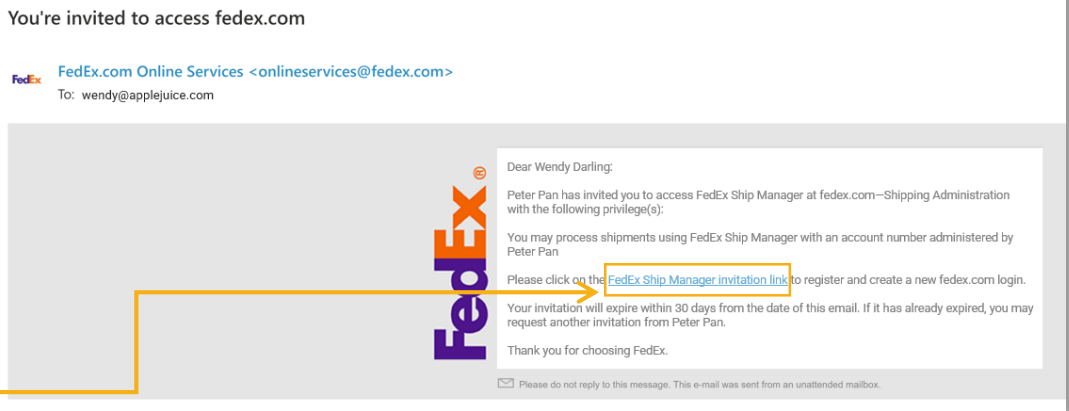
You're invited to access fedex.com

FedEx

FedEx.com Online Services <onlineservices@fedex.com>
To: wendy@applejuice.com

FedEx ®

Dear Wendy Darling:

Peter Pan has invited you to access FedEx Ship Manager at fedex.com–Shipping Administration with the following privilege(s):

You may process shipments using FedEx Ship Manager with an account number administered by Peter Pan

Please click on the FedEx Ship Manager invitation link to register and create a new fedex.com login.

Your invitation will expire within 30 days from the date of this email. If it has already expired, you may request another invitation from Peter Pan.

Thank you for choosing FedEx.

Please do not reply to this message. This e-mail was sent from an unattended mailbox.